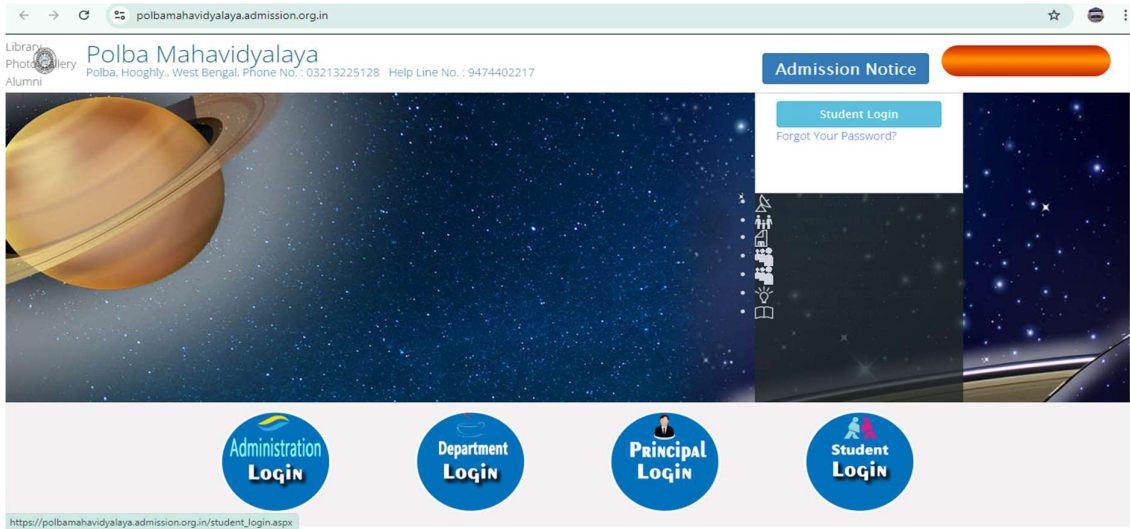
polbamahavidyalaya.admission.org.in

Library
Photo Gallery
Alumni

Polba Mahavidyalaya
Polba, Hooghly., West Bengal, Phone No. : 03213225128 Help Line No. : 9474402217

Admission Notice

Student Login
Forgot Your Password?

Administration Login

Department Login

Principal Login

Student Login

https://polbamahavidyalaya.admission.org.in/student_login.aspx